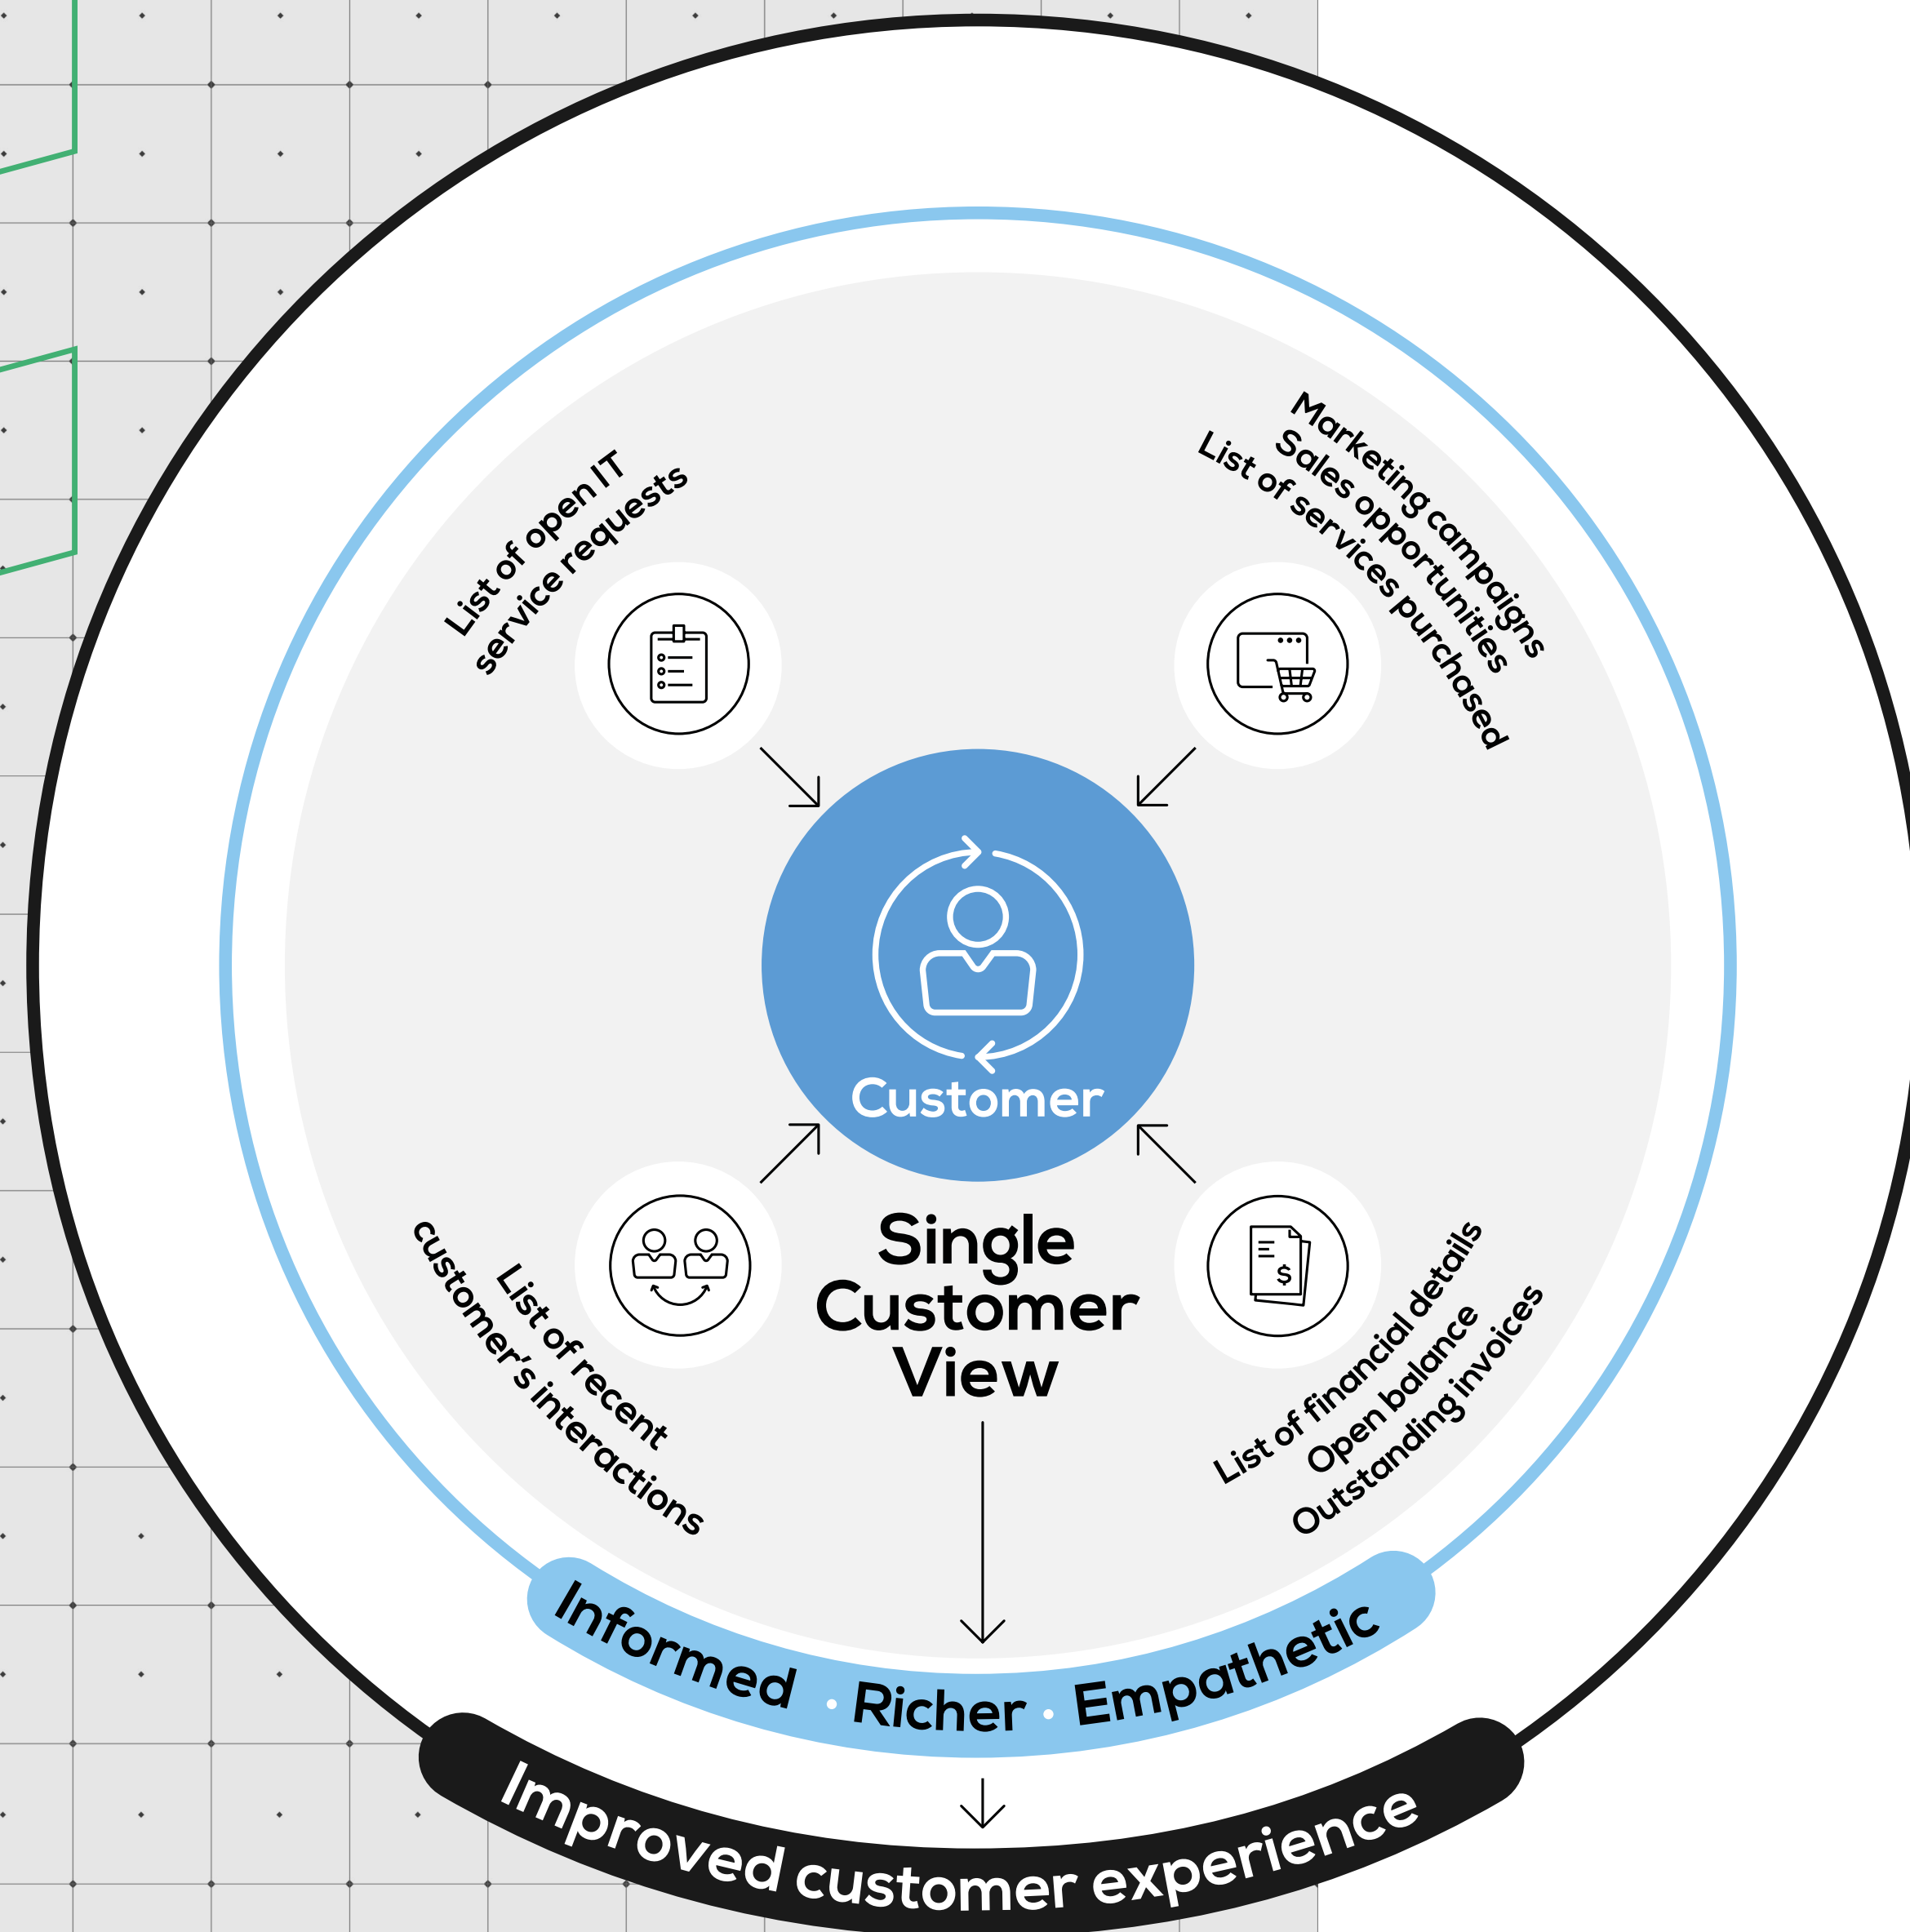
List of open IT service requests

Marketing campaigns
Sales opportunities
List of services purchased

Customer

Single Customer View

List of recent customer's interactions

List of financial details
Open balance
Outstanding invoices

Informed • Richer • Empathetic

Improved customer experience